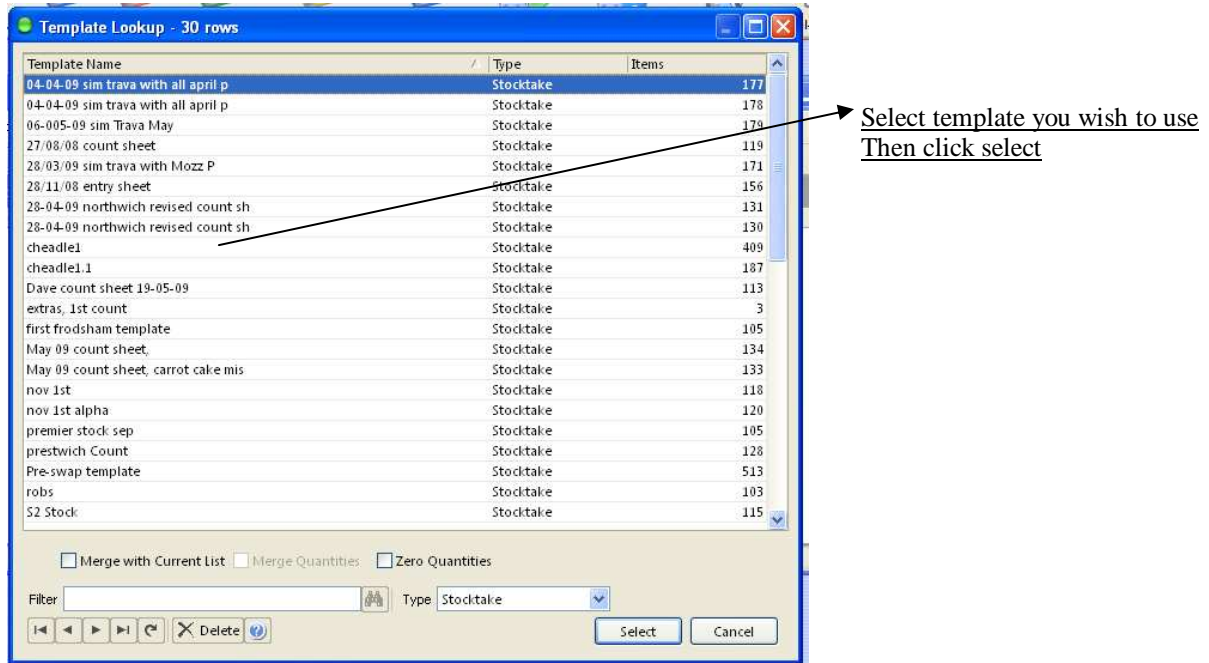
Template Lookup - 30 rows

| Template Name | Type | Items |
|---|---|---|
| 04-04-09 sim trava with all april p | Stocktake | 177 |
| 04-04-09 sim trava with all april p | Stocktake | 178 |
| 06-005-09 sim Trava May | Stocktake | 179 |
| 27/08/08 count sheet | Stocktake | 119 |
| 28/03/09 sim trava with Mozz P | Stocktake | 171 |
| 28/11/08 entry sheet | Stocktake | 156 |
| 28-04-09 northwich revised count sh | Stocktake | 131 |
| 28-04-09 northwich revised count sh | Stocktake | 130 |
| cheadle1 | Stocktake | 409 |
| cheadle1.1 | Stocktake | 187 |
| Dave count sheet 19-05-09 | Stocktake | 113 |
| extras, 1st count | Stocktake | 3 |
| first frodsham template | Stocktake | 105 |
| May 09 count sheet, | Stocktake | 134 |
| May 09 count sheet, carrot cake mis | Stocktake | 133 |
| nov 1st | Stocktake | 118 |
| nov 1st alpha | Stocktake | 120 |
| premier stock sep | Stocktake | 105 |
| prestwich Count | Stocktake | 128 |
| Pre-swap template | Stocktake | 513 |
| robs | Stocktake | 103 |
| S2 Stock | Stocktake | 115 |

Select template you wish to use
Then click select

Merge with Current List Merge Quantities Zero Quantities

Filter Type Stocktake

Delete

Select Cancel